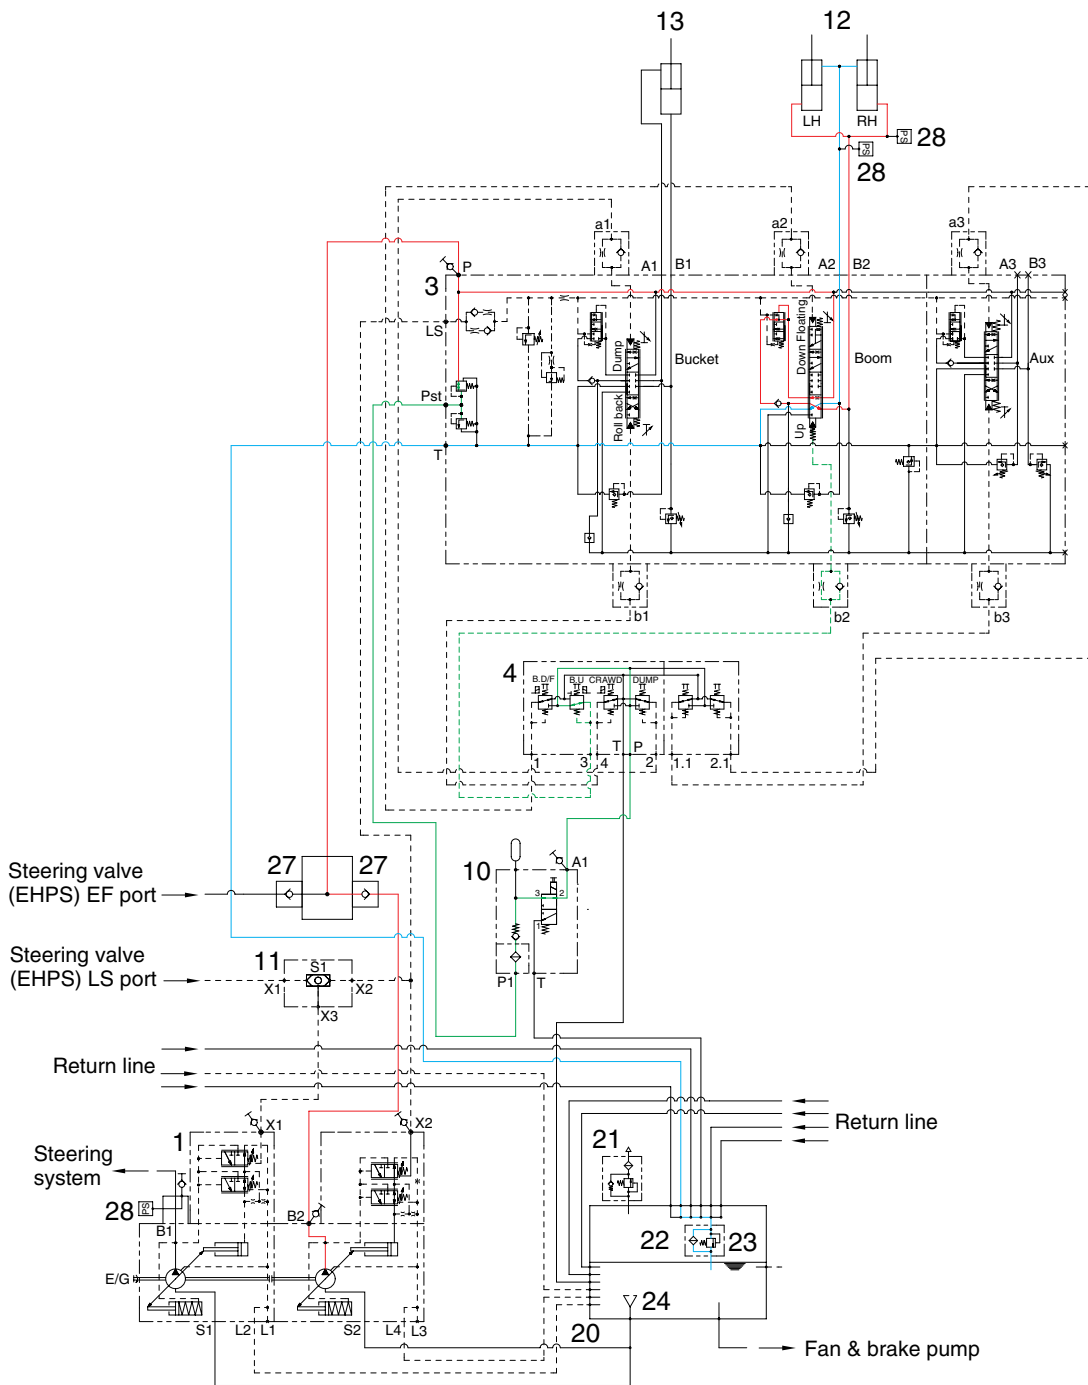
13
12
LH
RH
28
28
a1
a2
a3
A1
B1
A2
B2
A3
B3
3
P
LS
Pst
T
Dump
Roll back
Bucket
Down Floating
Up
Boom
Aux
b1
b2
b3
4
B.D/F
B.U
CRAWD
DUMP
T
P
1
3
4
2
1.1
2.1
Steering valve (EHPS) EF port
27
27
10
A1
P1
T
Steering valve (EHPS) LS port
11
S1
X1
X2
X3
Return line
Return line
X1
X2
1
Steering system
28
B1
B2
E/G
21
22
23
24
20
S1
L2
L1
S2
L4
L3
Fan & brake pump